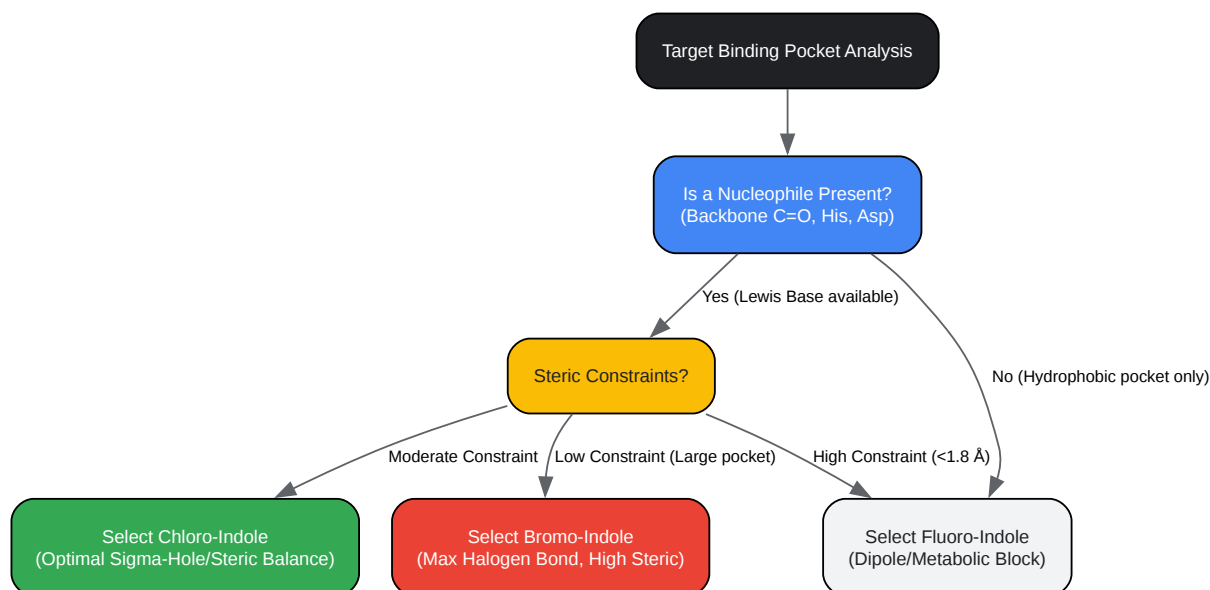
Target Binding Pocket Analysis

Is a Nucleophile Present?
(Backbone C=O, His, Asp)

Yes (Lewis Base available)

No (Hydrophobic pocket only)

Steric Constraints?

Moderate Constraint

Low Constraint (Large pocket)

High Constraint (<1.8 Å)

Select Chloro-Indole
(Optimal Sigma-Hole/Steric Balance)

Select Bromo-Indole
(Max Halogen Bond, High Steric)

Select Fluoro-Indole
(Dipole/Metabolic Block)